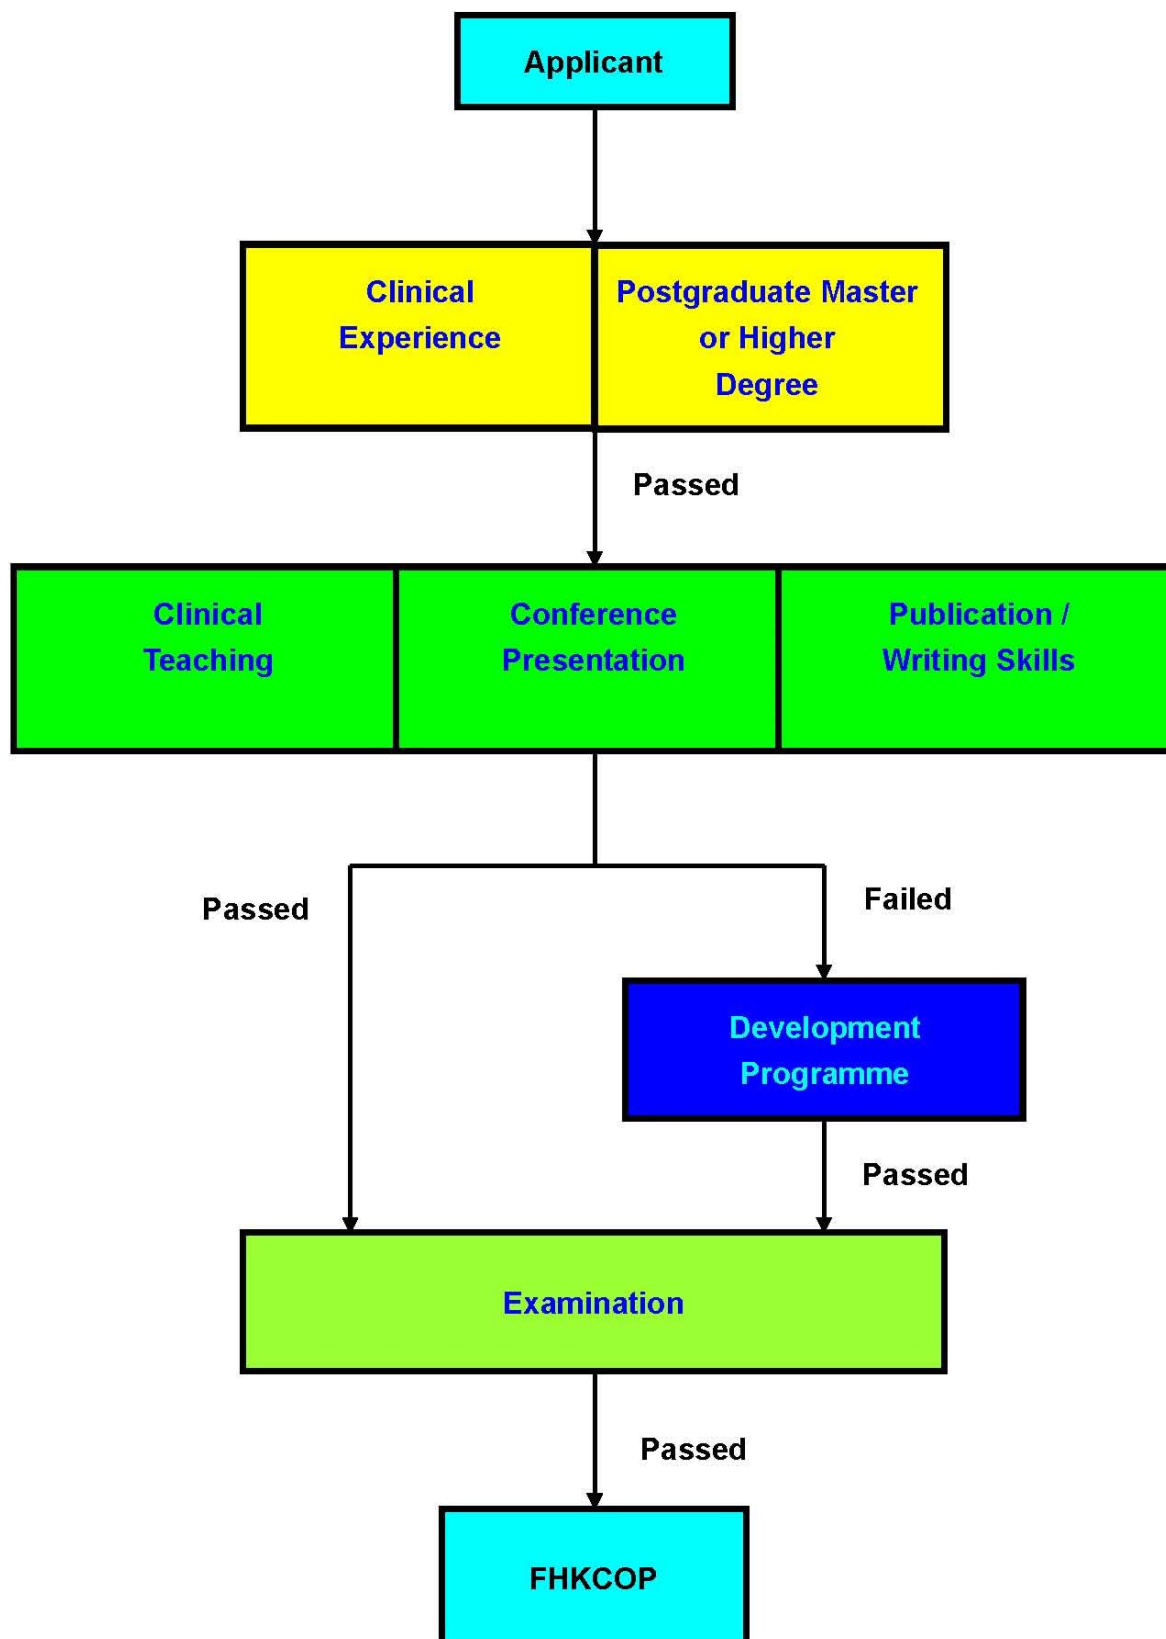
Applicant

Clinical Experience

Postgraduate Master or Higher Degree

Passed

Clinical Teaching

Conference Presentation

Publication / Writing Skills

Passed

Failed

Development Programme

Passed

Examination

Passed

FHKCOP